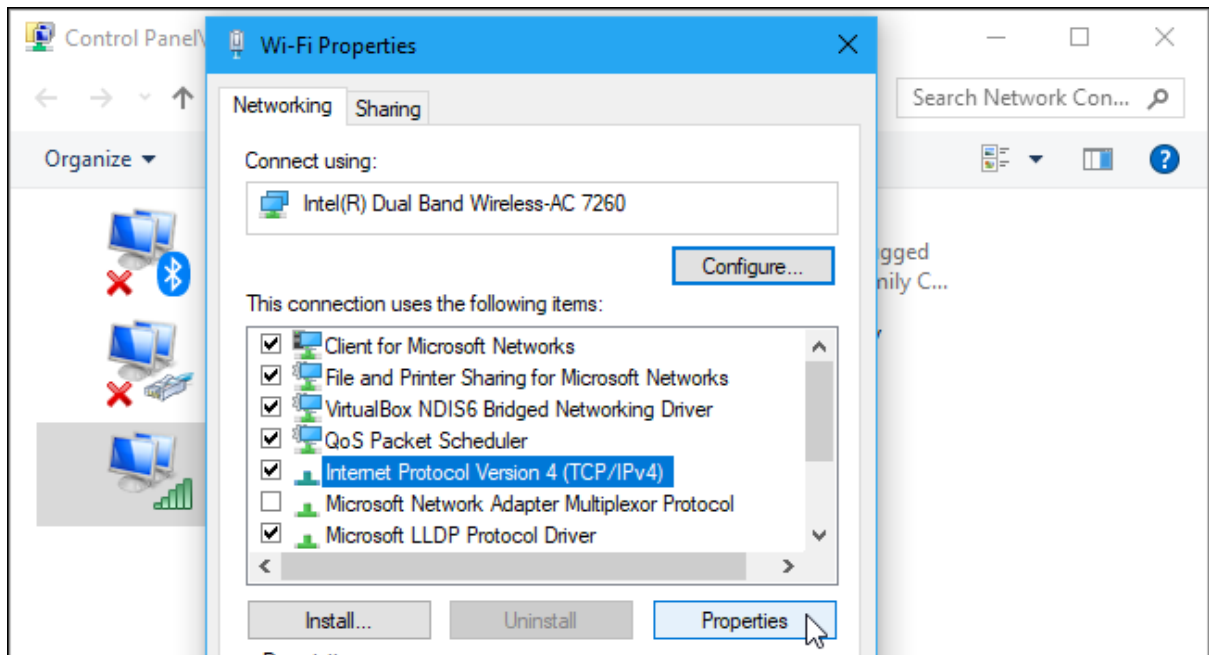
Control Panel\

Organize ▾

Search Network Con...

gged
nily C...

Wi-Fi Properties

Networking

Sharing

Connect using:

Intel(R) Dual Band Wireless-AC 7260

Configure...

This connection uses the following items:

☑ Client for Microsoft Networks
☑ File and Printer Sharing for Microsoft Networks
☑ VirtualBox NDIS6 Bridged Networking Driver
☑ QoS Packet Scheduler
☑ Internet Protocol Version 4 (TCP/IPv4)
☐ Microsoft Network Adapter Multiplexor Protocol
☑ Microsoft LLDP Protocol Driver

Install...

Uninstall

Properties